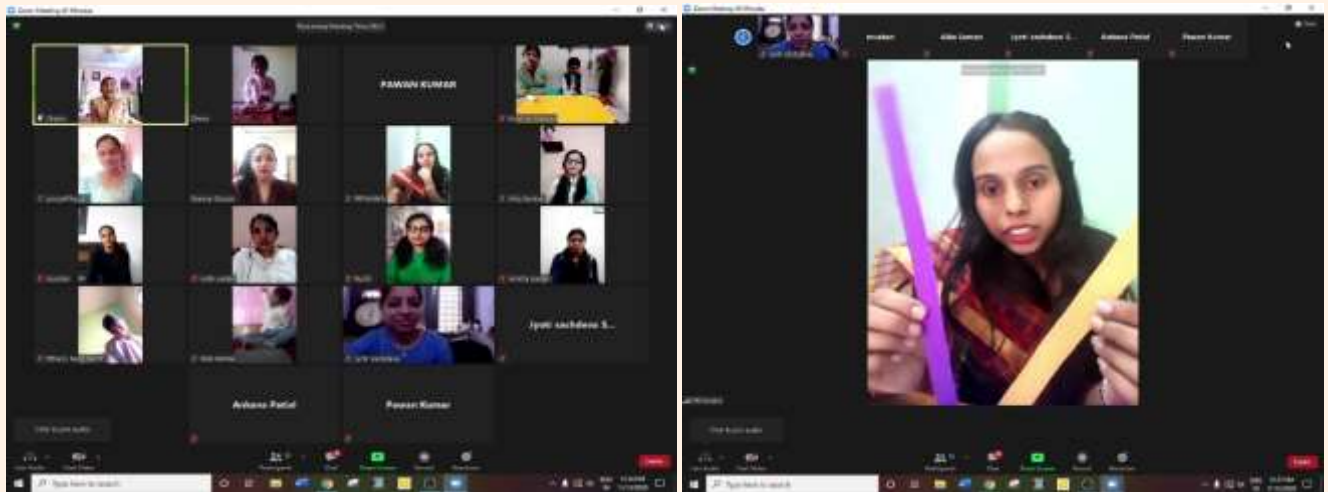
Zoom Meeting ID Minutes

PAWAN KUMAR

Jyoti sachdeva S...

Avhana Patial

Pawan Kumar

Join Audio

Type here to search

Zoom Meeting ID Minutes

Aiba Sansar

Jyoti sachdeva S...

Avhana Patial

Pawan Kumar

Join Audio

Type here to search